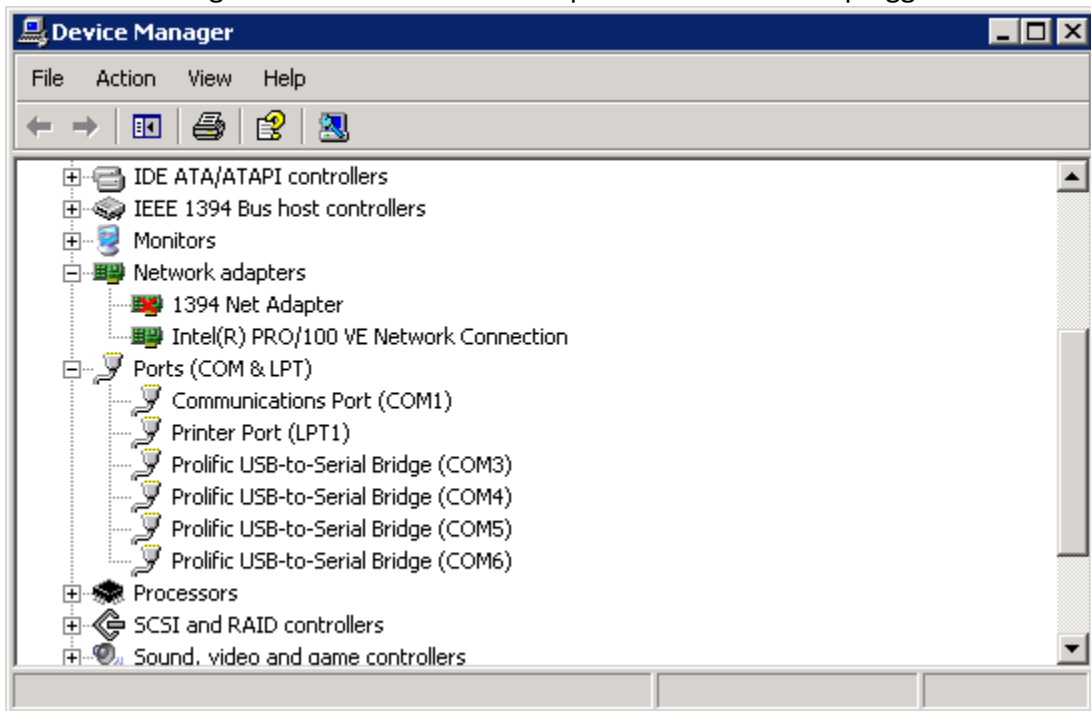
Device Manager

File Action View Help

IDE ATA/ATAPI controllers
IEEE 1394 Bus host controllers
Monitors
Network adapters
1394 Net Adapter
Intel(R) PRO/100 VE Network Connection
Ports (COM & LPT)
Communications Port (COM1)
Printer Port (LPT1)
Prolific USB-to-Serial Bridge (COM3)
Prolific USB-to-Serial Bridge (COM4)
Prolific USB-to-Serial Bridge (COM5)
Prolific USB-to-Serial Bridge (COM6)
Processors
SCSI and RAID controllers
Sound, video and game controllers